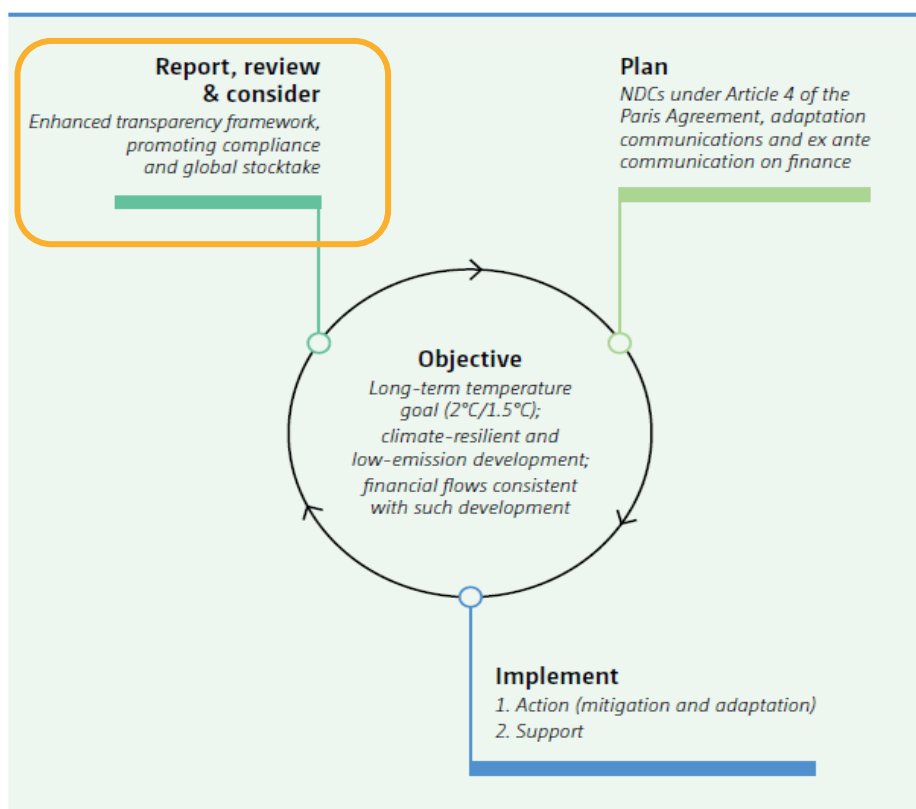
Report, review & consider

Enhanced transparency framework, promoting compliance and global stocktake

Plan

NDCs under Article 4 of the Paris Agreement, adaptation communications and ex ante communication on finance

Objective

Long-term temperature goal (2°C/1.5°C); climate-resilient and low-emission development; financial flows consistent with such development

Implement

1. Action (mitigation and adaptation)
2. Support